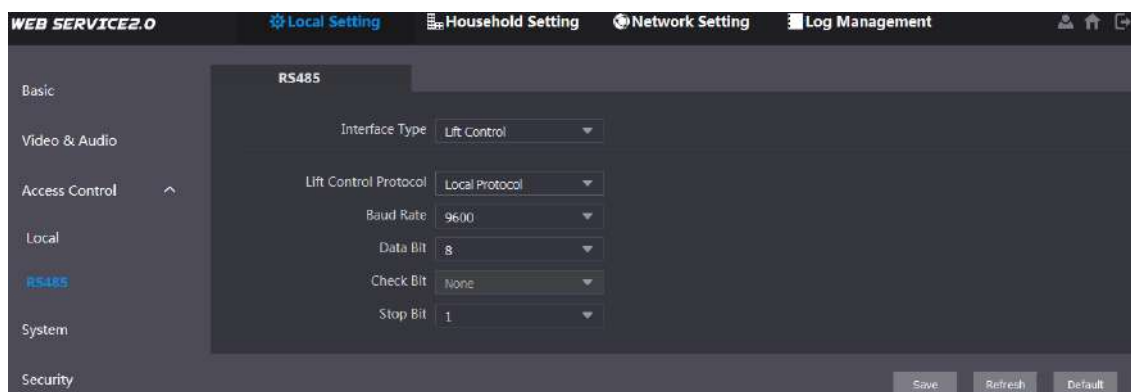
WEB SERVICE2.0

Local Setting

Household Setting

Network Setting

Log Management

Basic

Video & Audio

Access Control

Local

RS485

System

Security

RS485

Interface Type Lift Control

Lift Control Protocol Local Protocol

Baud Rate 9600

Data Bit 8

Check Bit None

Stop Bit 1

Save

Refresh

Default